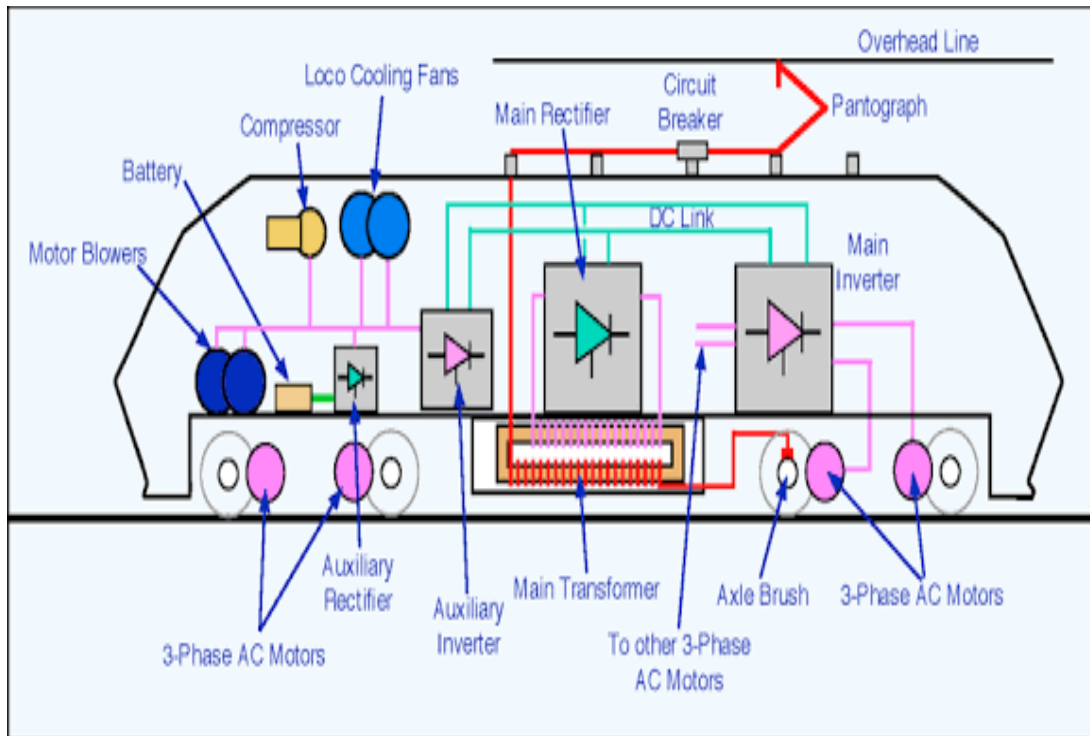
Overhead Line

Loco Cooling Fans

Circuit Breaker

Pantograph

Main Rectifier

Compressor

Battery

DC Link

Main Inverter

Motor Blowers

Auxiliary Rectifier

Auxiliary Inverter

Main Transformer

Axle Brush

3-Phase AC Motors

3-Phase AC Motors

To other 3-Phase AC Motors